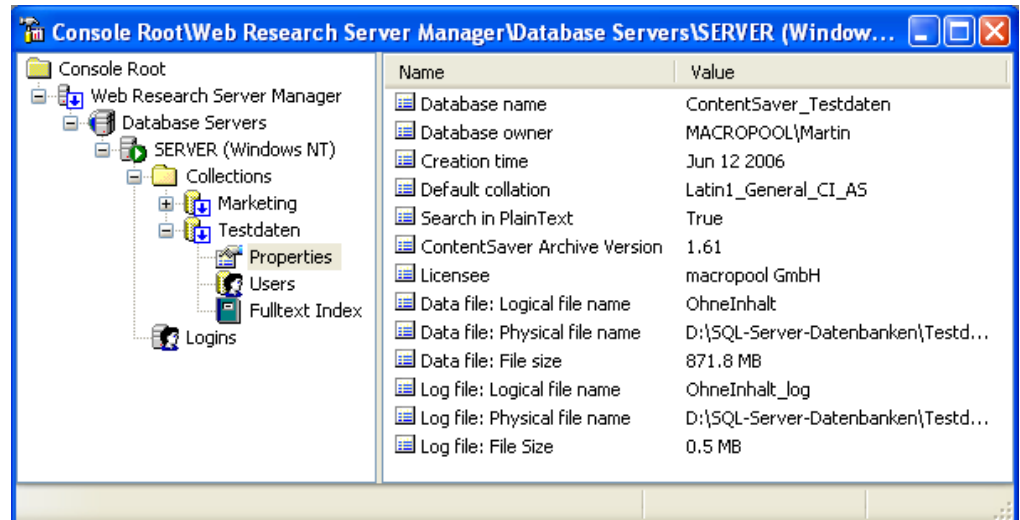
Console Root\Web Research Server Manager\Database Servers\SERVER (Window...

Console Root
Web Research Server Manager
Database Servers
SERVER (Windows NT)
Collections
Marketing
Testdaten
Properties
Users
Fulltext Index
Logins

| Name | Value |
|---|---|
| Database name | ContentSaver_Testdaten |
| Database owner | MACROPOOL\Martin |
| Creation time | Jun 12 2006 |
| Default collation | Latin1_General_CI_AS |
| Search in PlainText | True |
| ContentSaver Archive Version | 1.61 |
| Licensee | macropool GmbH |
| Data file: Logical file name | OhneInhalt |
| Data file: Physical file name | D:\SQL-Server-Datenbanken\Testd... |
| Data file: File size | 871.8 MB |
| Log file: Logical file name | OhneInhalt_log |
| Log file: Physical file name | D:\SQL-Server-Datenbanken\Testd... |
| Log file: File Size | 0.5 MB |